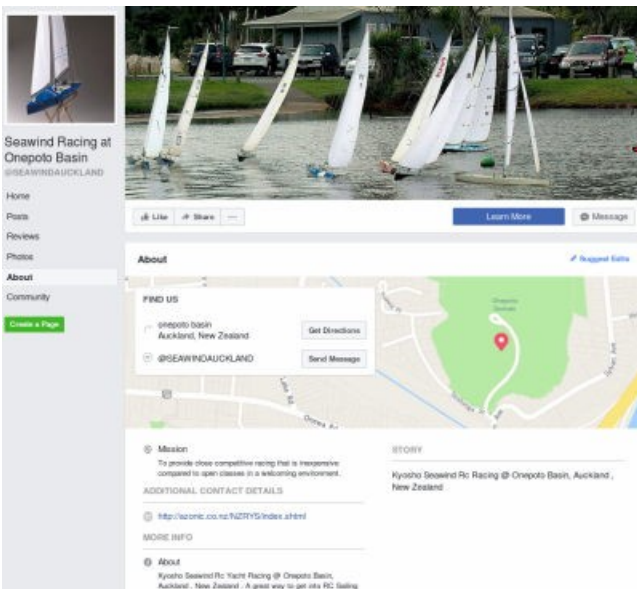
Seawind Racing at Onepoto Basin
@SEAWINDAUCKLAND

Home
Posts
Reviews
Photos
About
Community

Create a Page

Like
Share
...

Learn More
Message

About

Suggest Edits

FIND US

onepoto basin
Auckland, New Zealand

Get Directions

@SEAWINDAUCKLAND

Send Message

Onepoto Domain

Mission
To provide close competitive racing that is inexpensive compared to open classes in a welcoming environment.

ADDITIONAL CONTACT DETAILS

http://ezonic.co.nz/NZRYS/index.shtml

MORE INFO

About
Kyosho Seawind Rc Yacht Racing @ Onepoto Basin, Auckland , New Zealand . A great way to get into RC Sailing

STORY

Kyosho Seawind Rc Racing @ Onepoto Basin, Auckland , New Zealand